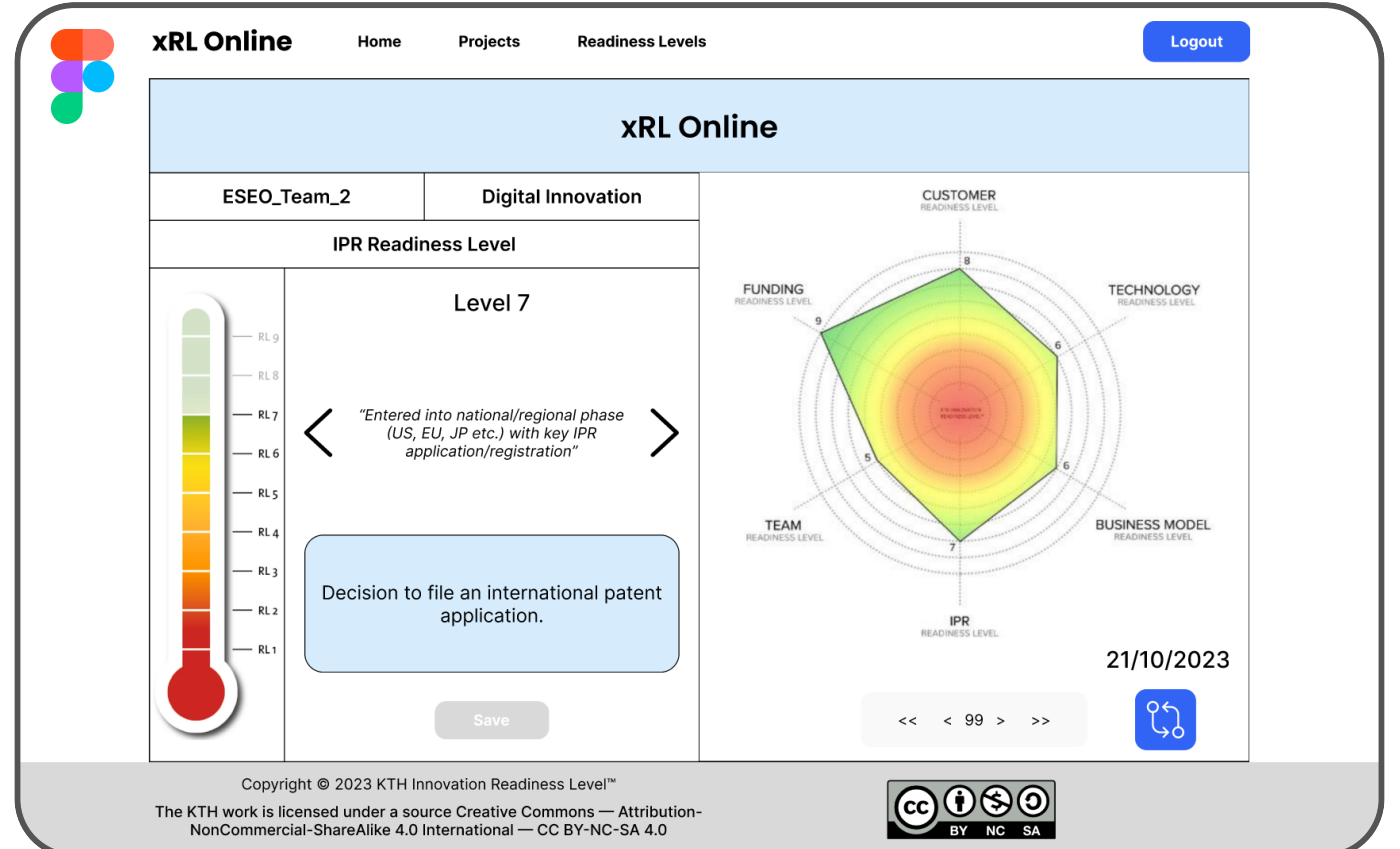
xRL Online

Home

Projects

Readiness Levels

Logout

xRL Online

| ESEO_Team_2 | Digital Innovation |
|---|---|

IPR Readiness Level

RL 9
RL 8
RL 7
RL 6
RL 5
RL 4
RL 3
RL 2
RL 1

Level 7

"Entered into national/regional phase (US, EU, JP etc.) with key IPR application/registration"

Decision to file an international patent application.

Save

CUSTOMER
READINESS LEVEL

TECHNOLOGY
READINESS LEVEL

BUSINESS MODEL
READINESS LEVEL

IPR
READINESS LEVEL

TEAM
READINESS LEVEL

FUNDING
READINESS LEVEL

8
6
6
7
5
9

KTH INNOVATION READINESS LEVEL

21/10/2023

<< < 99 > >>

Copyright © 2023 KTH Innovation Readiness Level™

The KTH work is licensed under a source Creative Commons — Attribution-NonCommercial-ShareAlike 4.0 International — CC BY-NC-SA 4.0

cc BY NC SA